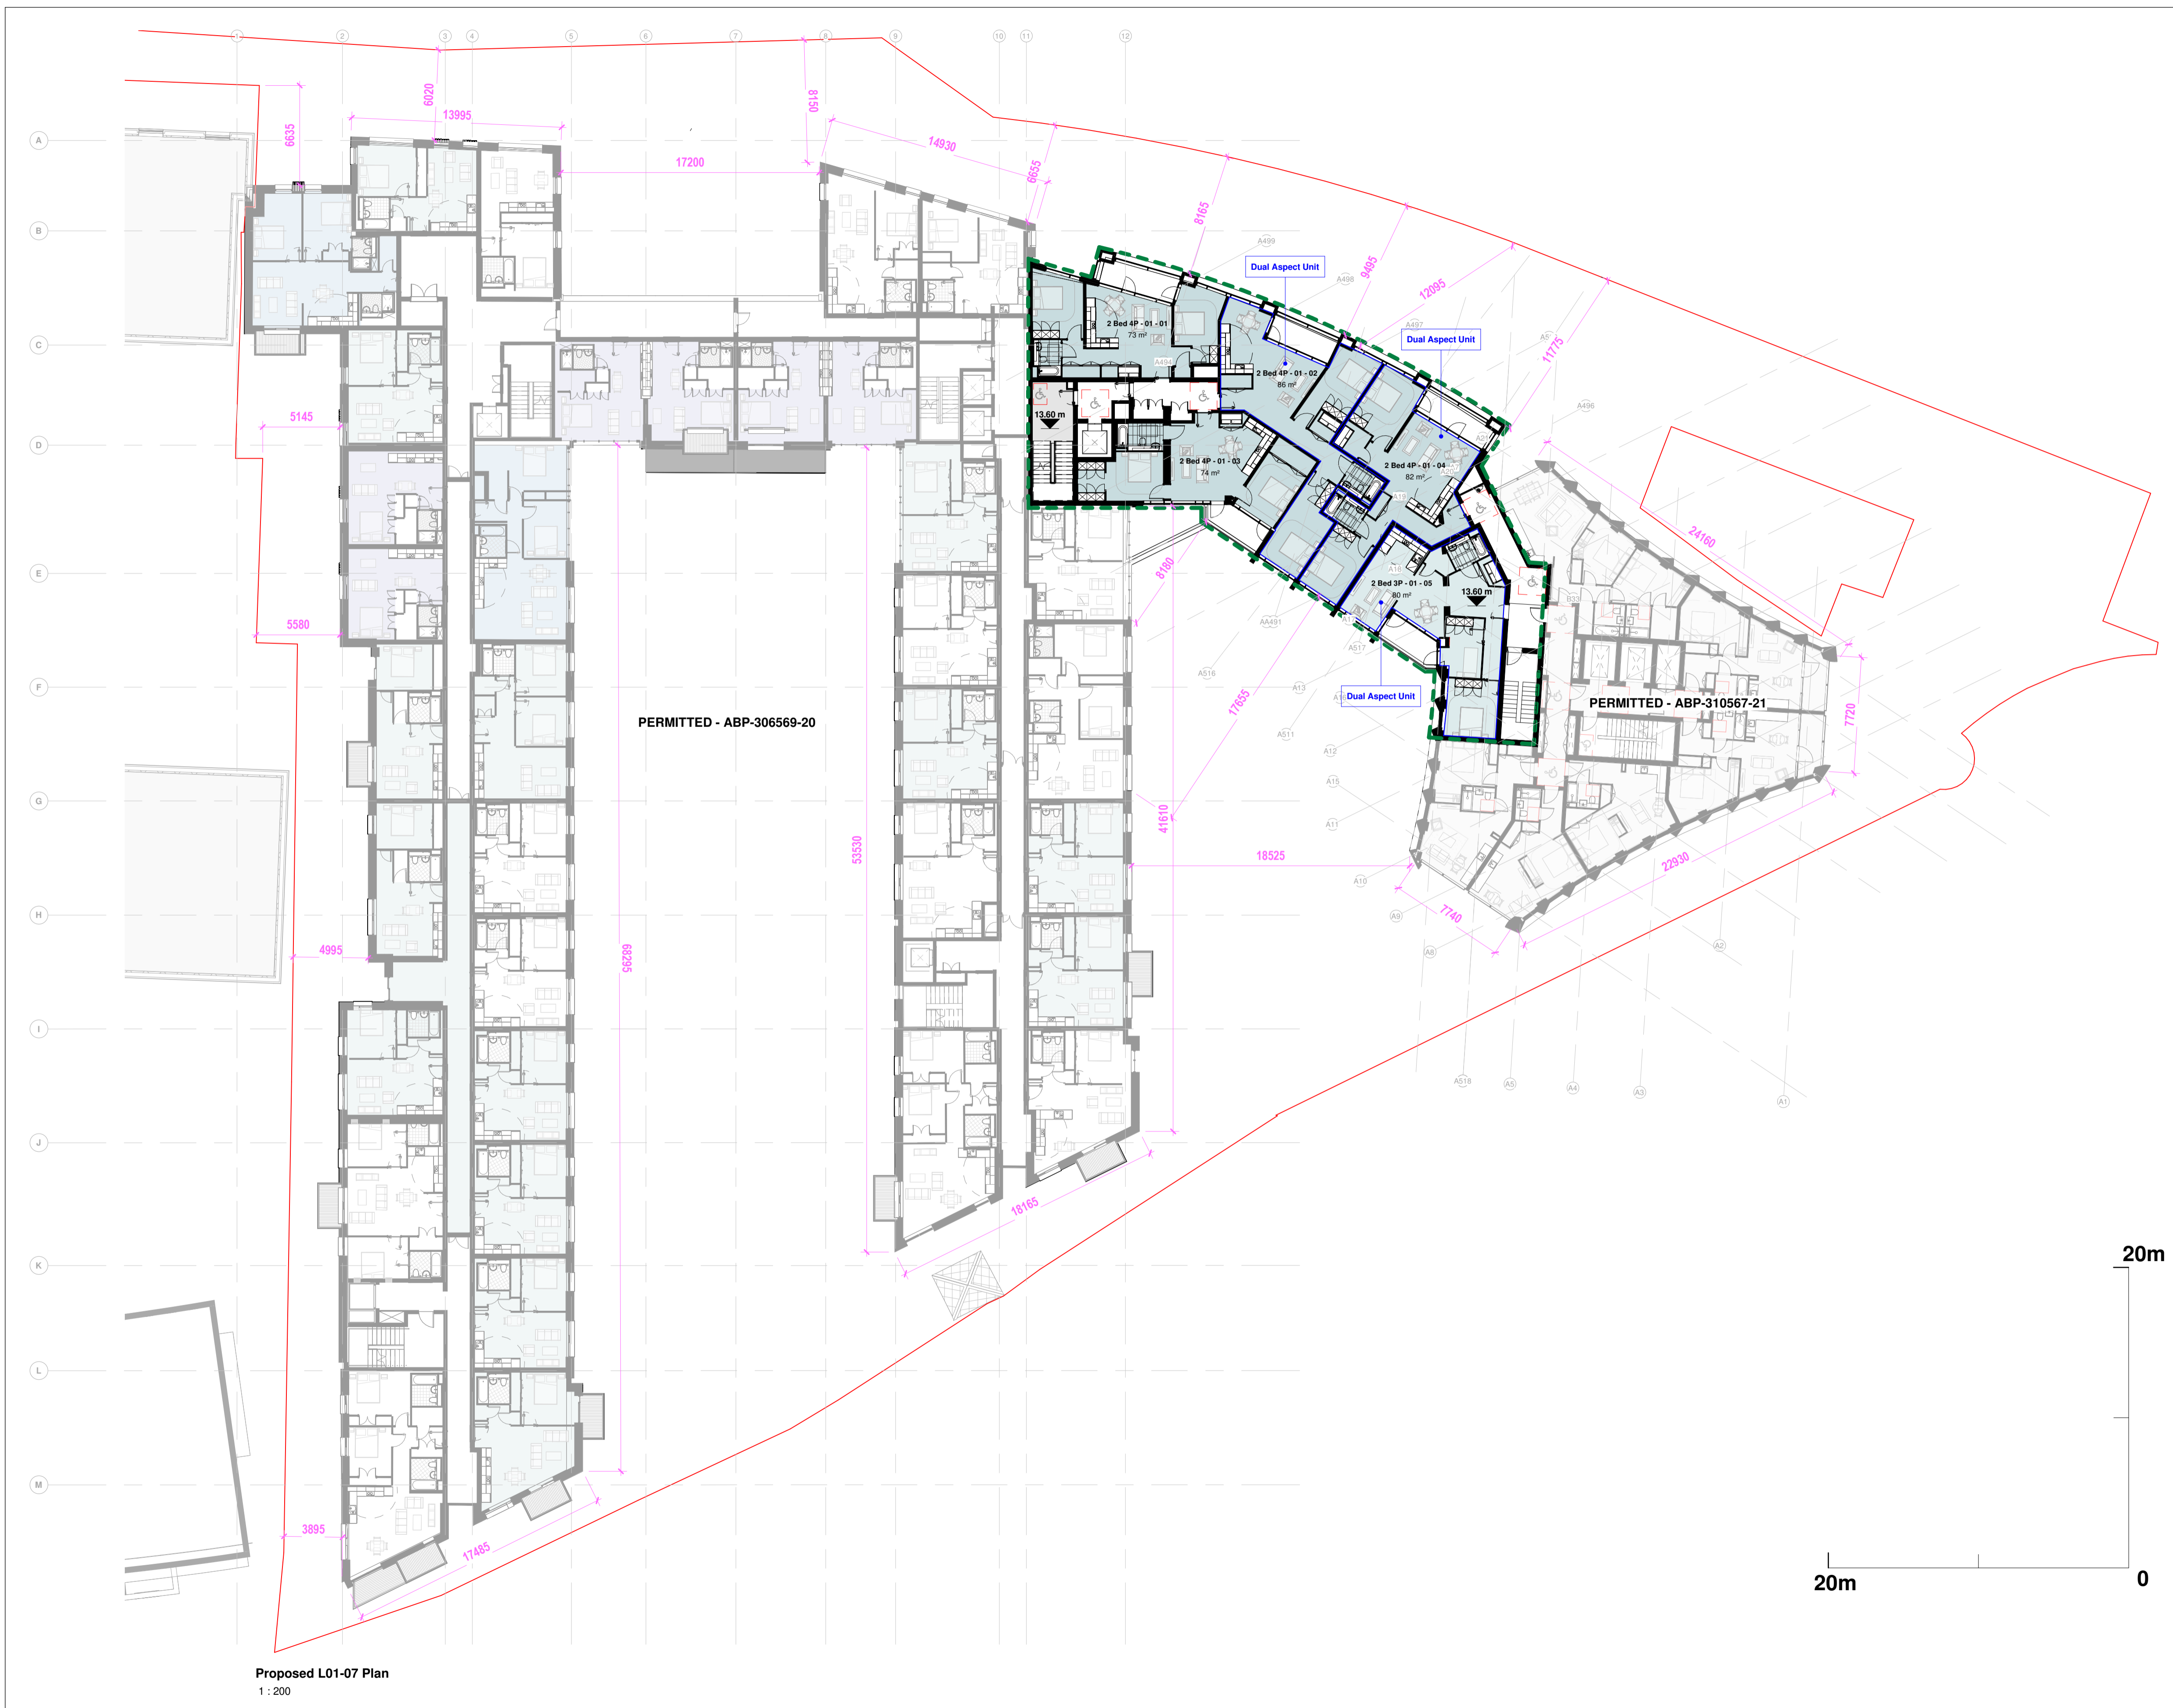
1 2 3 4 5 6 7 8 9 10 11 12

A
B
C
D
E
F
G
H
I
J
K
L
M

6020
13995
6635
8150
17200
14930
6655
8165
9495
12095
11775

Dual Aspect Unit
Dual Aspect Unit
Dual Aspect Unit

2 Bed 4P - 01 - 01
73 m²
2 Bed 4P - 01 - 02
86 m²
2 Bed 4P - 01 - 03
74 m²
2 Bed 4P - 01 - 04
82 m²
2 Bed 3P - 01 - 05
80 m²

13.60 m
13.60 m

5145
5580
4995
3895
17485
68295
53530
41610
18165
8180
17655
18525
24160
7720
22930
7740

PERMITTED - ABP-306569-20
PERMITTED - ABP-310567-21

20m
20m
0

Proposed L01-07 Plan
1 : 200